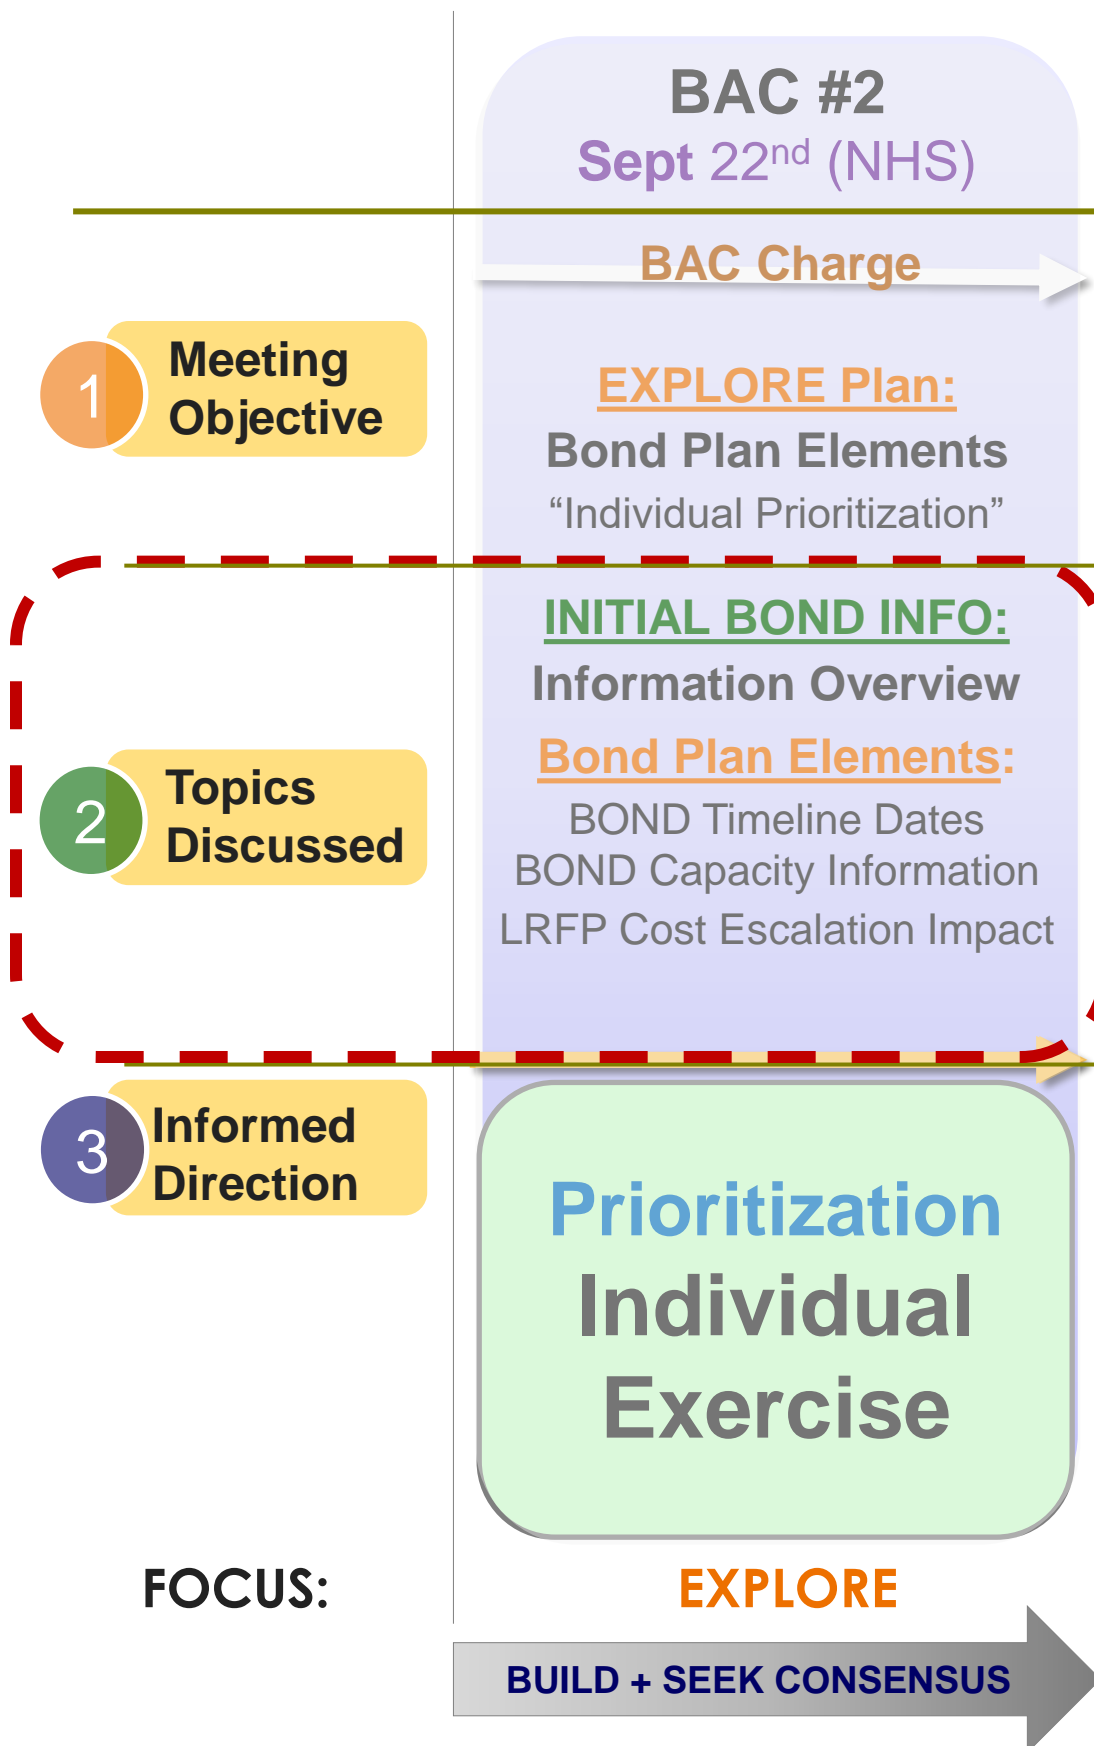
BAC #2
Sept 22$^{nd}$ (NHS)

BAC Charge

1 Meeting Objective

EXPLORE Plan:
Bond Plan Elements
“Individual Prioritization”

INITIAL BOND INFO:
Information Overview

2 Topics Discussed

Bond Plan Elements:
BOND Timeline Dates
BOND Capacity Information
LRFP Cost Escalation Impact

3 Informed Direction

Prioritization
Individual
Exercise

FOCUS:

EXPLORE

BUILD + SEEK CONSENSUS